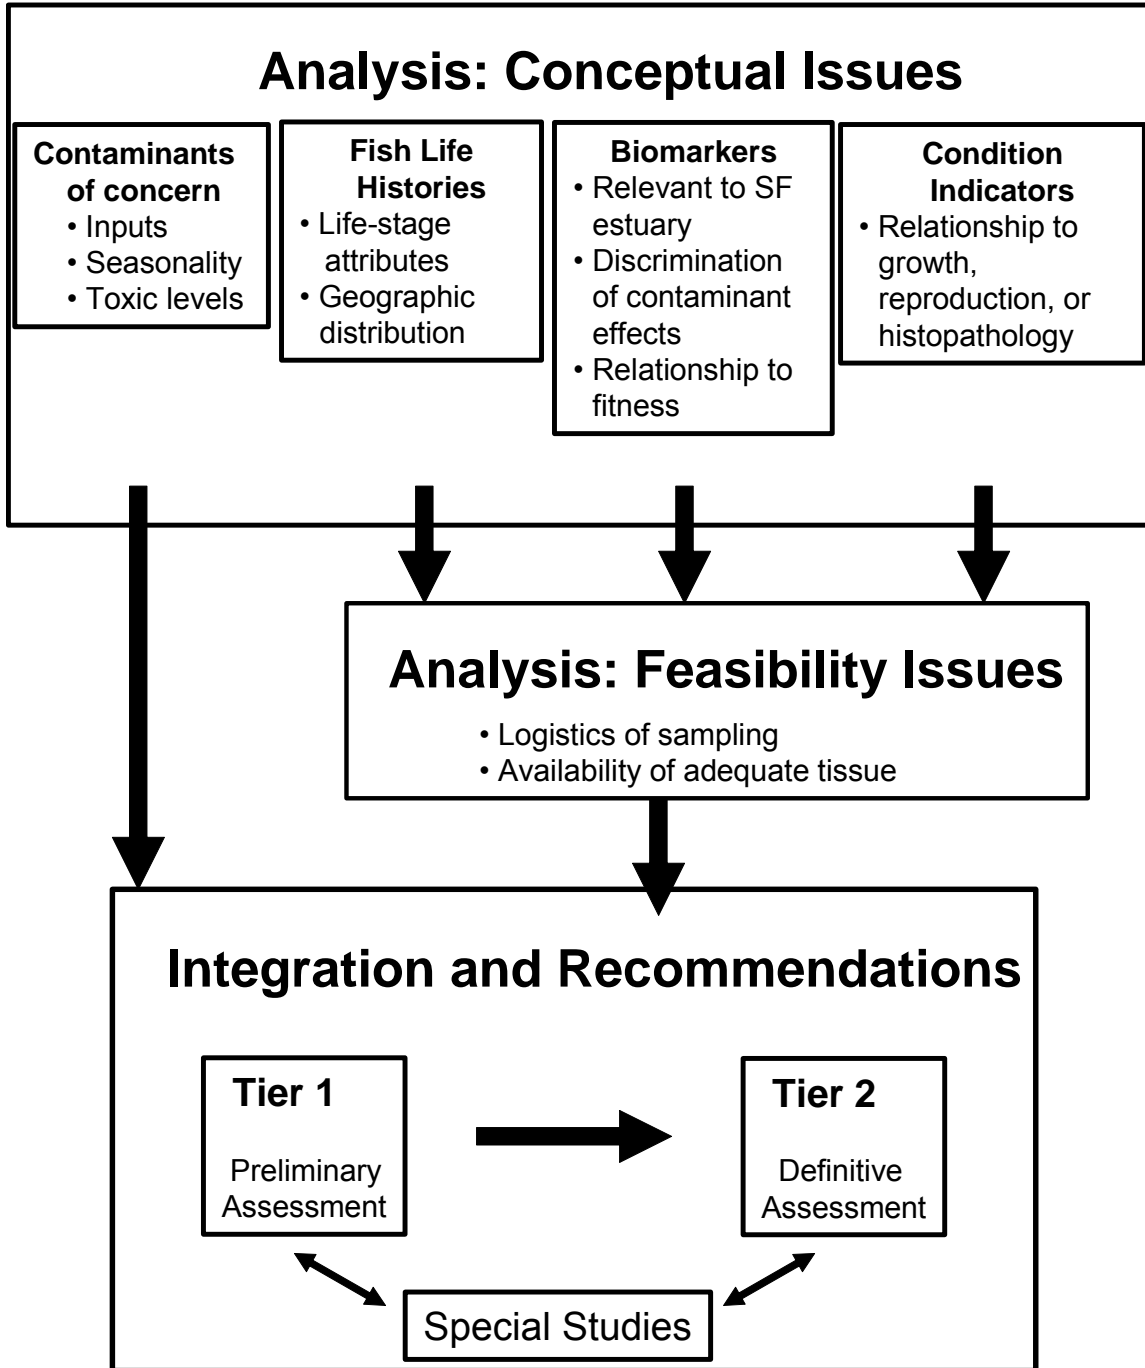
Analysis: Conceptual Issues

Contaminants of concern
• Inputs
• Seasonality
• Toxic levels

Fish Life Histories
• Life-stage attributes
• Geographic distribution

Biomarkers
• Relevant to SF estuary
• Discrimination of contaminant effects
• Relationship to fitness

Condition Indicators
• Relationship to growth, reproduction, or histopathology

Analysis: Feasibility Issues
• Logistics of sampling
• Availability of adequate tissue

Integration and Recommendations

Tier 1
Preliminary Assessment

Tier 2
Definitive Assessment

Special Studies